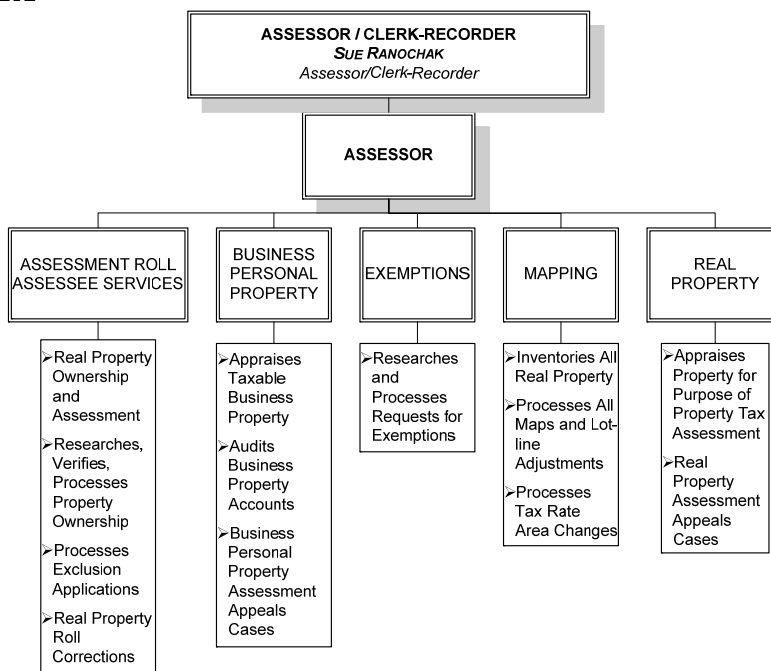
ASSESSOR / CLERK-RECORDER
SUE RANOCHAK
Assessor/Clerk-Recorder

ASSESSOR

ASSESSMENT ROLL ASSESSEE SERVICES

BUSINESS PERSONAL PROPERTY

EXEMPTIONS

MAPPING

REAL PROPERTY

➢Real Property Ownership and Assessment
➢Researches, Verifies, Processes Property Ownership
➢Processes Exclusion Applications
➢Real Property Roll Corrections

➢Appraises Taxable Business Property
➢Audits Business Property Accounts
➢Business Personal Property Assessment Appeals Cases

➢Researches and Processes Requests for Exemptions

➢Inventories All Real Property
➢Processes All Maps and Lot-line Adjustments
➢Processes Tax Rate Area Changes

➢Appraises Property for Purpose of Property Tax Assessment
➢Real Property Assessment Appeals Cases